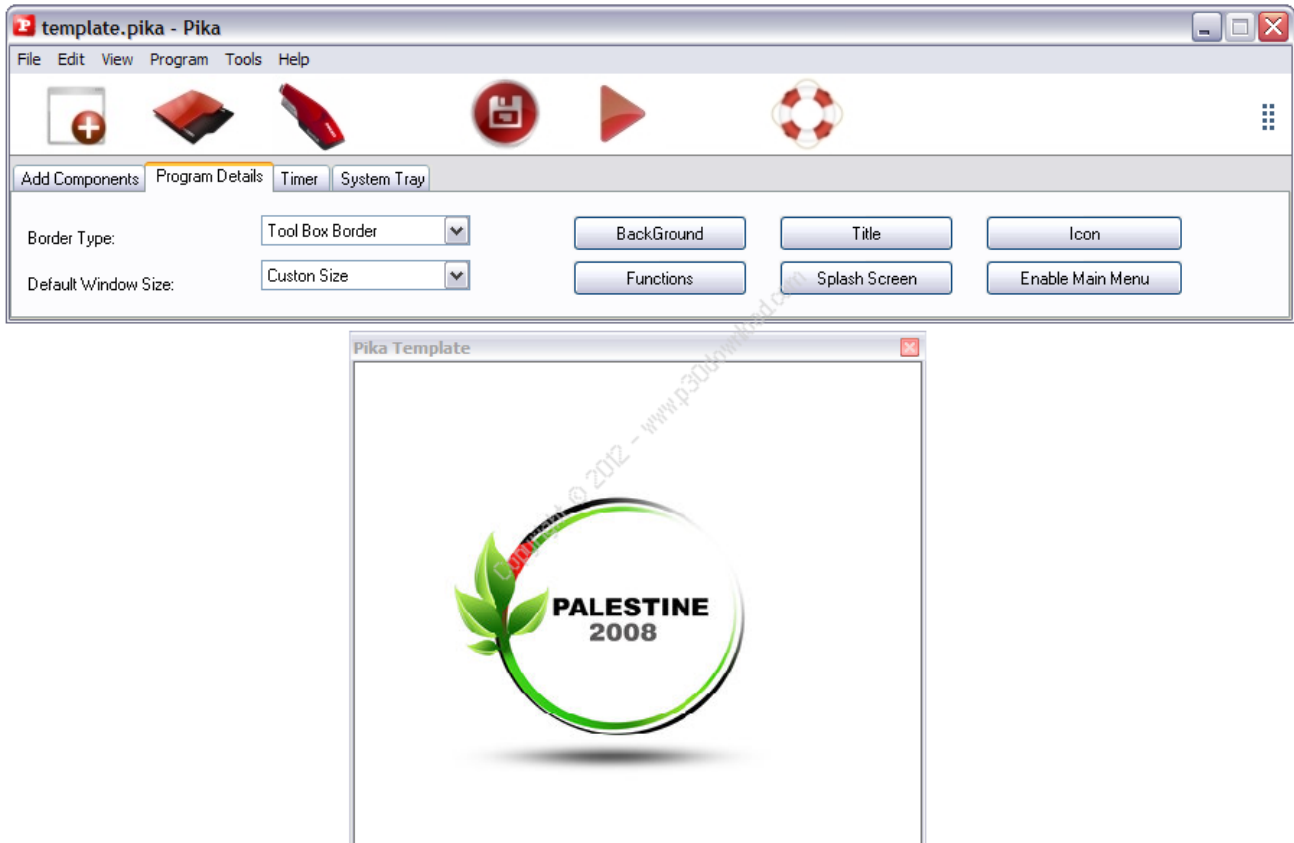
template.pika - Pika

File Edit View Program Tools Help

Add Components | Program Details | Timer | System Tray

Border Type: Tool Box Border

Default Window Size: Custon Size

BackGround | Title | Icon

Functions | Splash Screen | Enable Main Menu

Pika Template

Copyright © 2012 - www.p30download.com

PALESTINE
2008